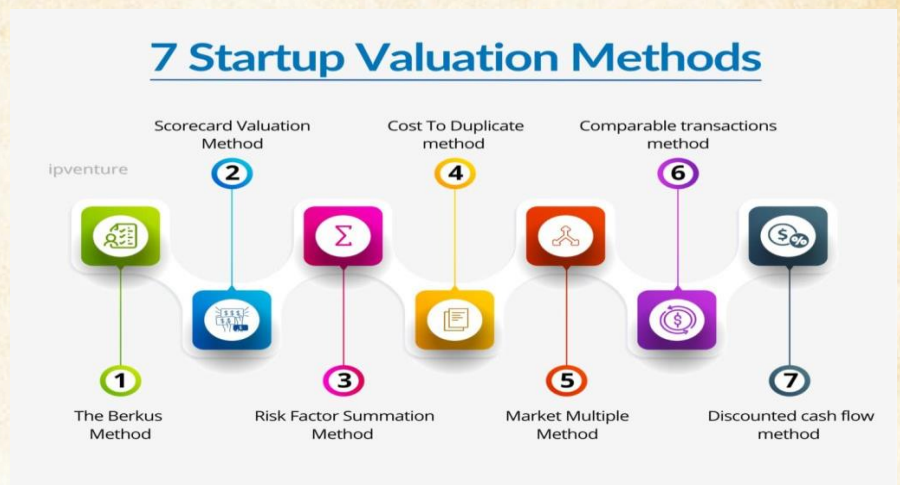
7 Startup Valuation Methods

ipventure

Scorecard Valuation Method

2

Cost To Duplicate method

4

Comparable transactions method

6

1

The Berkus Method

3

Risk Factor Summation Method

5

Market Multiple Method

7

Discounted cash flow method